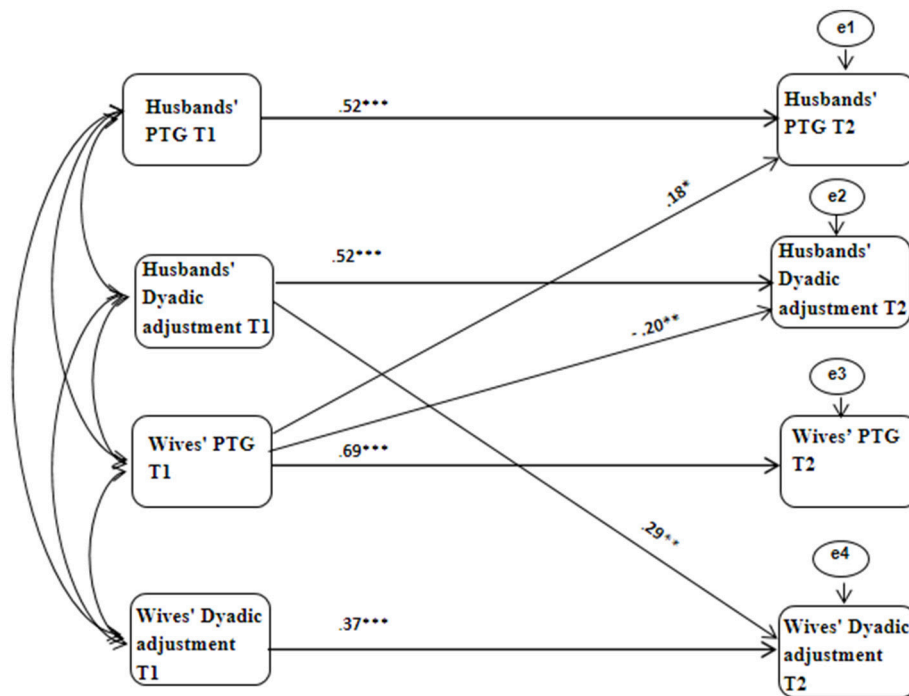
e1

Husbands' PTG T1

.52***

Husbands' PTG T2

.18*

e2

Husbands' Dyadic adjustment T1

.52***

Husbands' Dyadic adjustment T2

- .20**

e3

Wives' PTG T1

.69***

Wives' PTG T2

.29**

e4

Wives' Dyadic adjustment T1

.37***

Wives' Dyadic adjustment T2